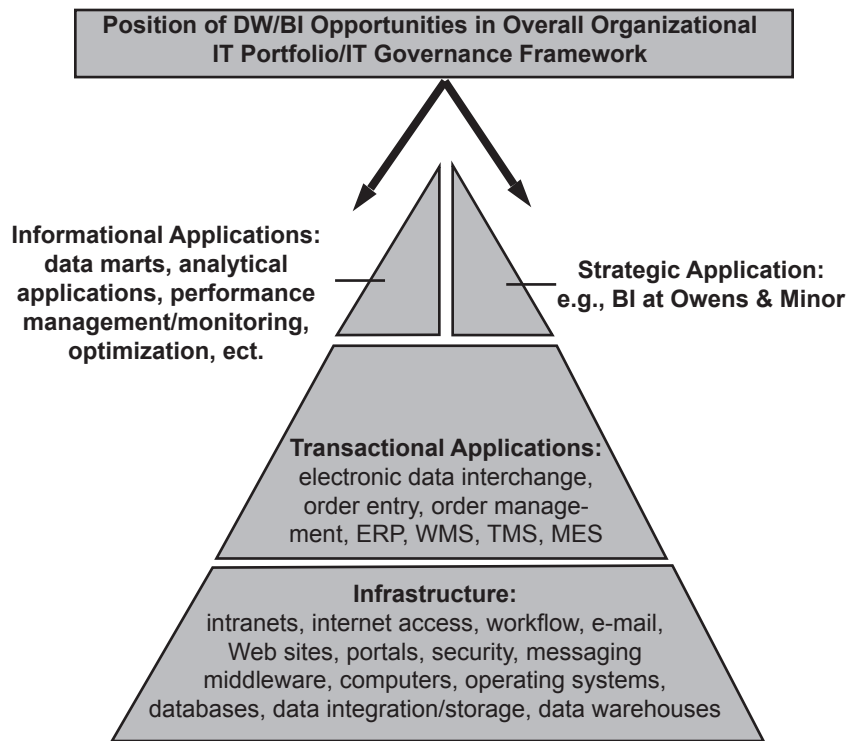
Position of DW/BI Opportunities in Overall Organizational IT Portfolio/IT Governance Framework

Informational Applications: data marts, analytical applications, performance management/monitoring, optimization, ect.

Strategic Application: e.g., BI at Owens & Minor

Transactional Applications: electronic data interchange, order entry, order management, ERP, WMS, TMS, MES

Infrastructure: intranets, internet access, workflow, e-mail, Web sites, portals, security, messaging middleware, computers, operating systems, databases, data integration/storage, data warehouses